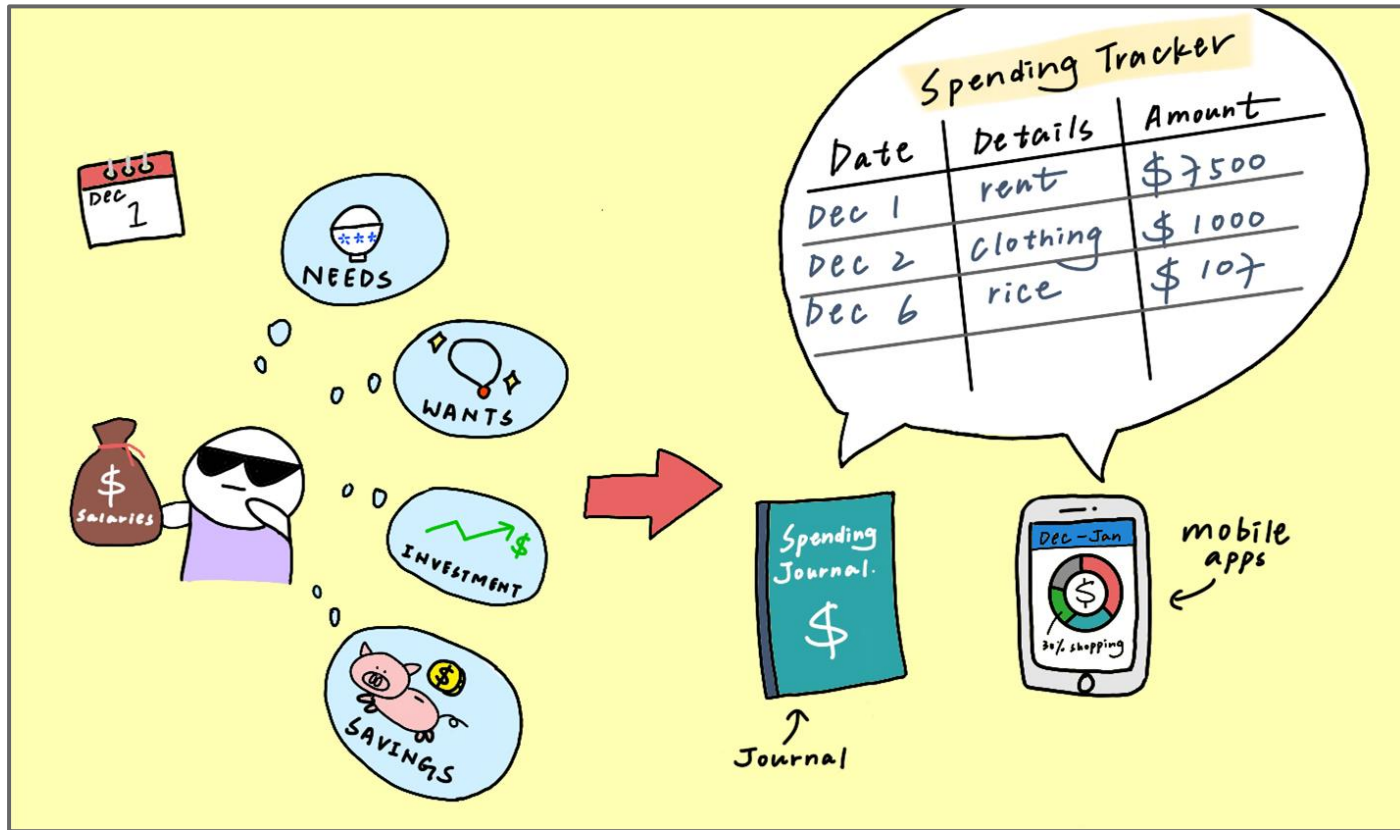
Dec 1

NEEDS

WANTS

$ Salaries

INVESTMENT

SAVINGS

Spending Tracker

| Date | Details | Amount |
|---|---|---|
| Dec 1 | rent | \$7500 |
| Dec 2 | Clothing | \$1000 |
| Dec 6 | rice | \$107 |
| | | |

Spending Journal. $

Journal

Dec – Jan

30% shopping

mobile apps